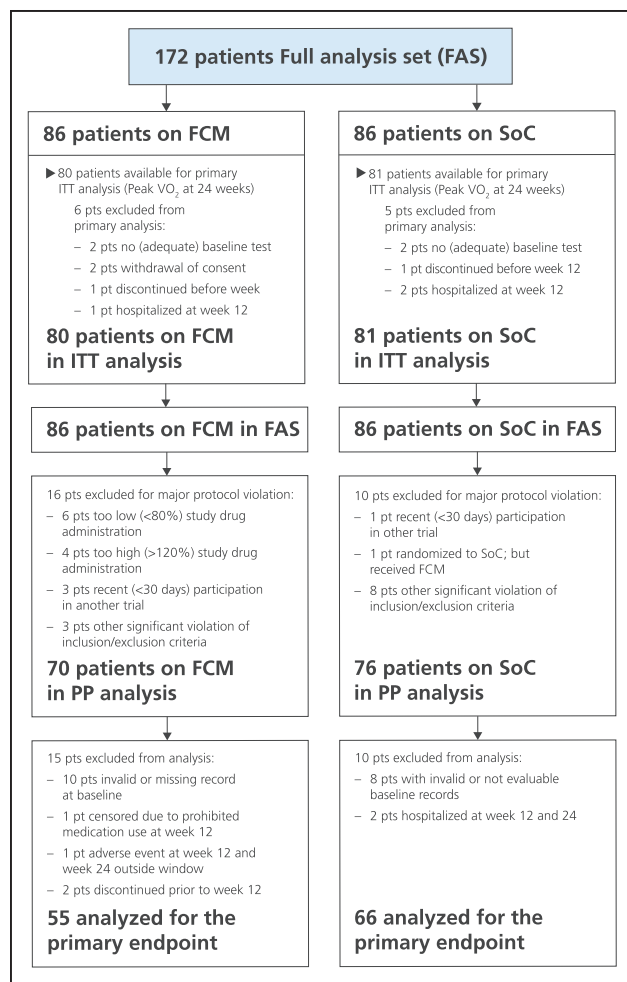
172 patients Full analysis set (FAS)

86 patients on FCM

▶ 80 patients available for primary ITT analysis (Peak VO$_2$ at 24 weeks)

6 pts excluded from primary analysis:
– 2 pts no (adequate) baseline test
– 2 pts withdrawal of consent
– 1 pt discontinued before week
– 1 pt hospitalized at week 12

80 patients on FCM in ITT analysis

86 patients on FCM in FAS

16 pts excluded for major protocol violation:
– 6 pts too low (<80%) study drug administration
– 4 pts too high (>120%) study drug administration
– 3 pts recent (<30 days) participation in another trial
– 3 pts other significant violation of inclusion/exclusion criteria

70 patients on FCM in PP analysis

15 pts excluded from analysis:
– 10 pts invalid or missing record at baseline
– 1 pt censored due to prohibited medication use at week 12
– 1 pt adverse event at week 12 and week 24 outside window
– 2 pts discontinued prior to week 12

55 analyzed for the primary endpoint

86 patients on SoC

▶ 81 patients available for primary ITT analysis (Peak VO$_2$ at 24 weeks)

5 pts excluded from primary analysis:
– 2 pts no (adequate) baseline test
– 1 pt discontinued before week 12
– 2 pts hospitalized at week 12

81 patients on SoC in ITT analysis

86 patients on SoC in FAS

10 pts excluded for major protocol violation:
– 1 pt recent (<30 days) participation in other trial
– 1 pt randomized to SoC; but received FCM
– 8 pts other significant violation of inclusion/exclusion criteria

76 patients on SoC in PP analysis

10 pts excluded from analysis:
– 8 pts with invalid or not evaluable baseline records
– 2 pts hospitalized at week 12 and 24

66 analyzed for the primary endpoint